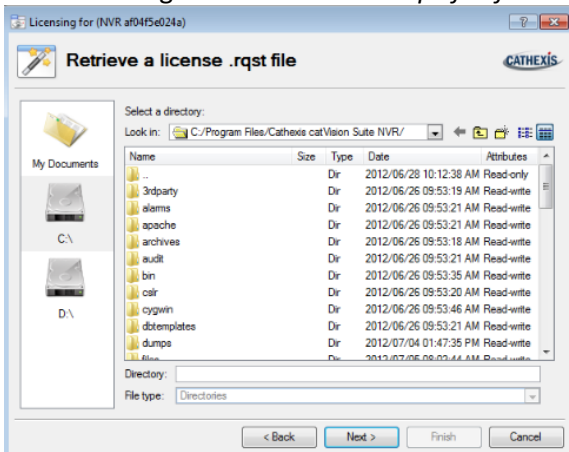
Licensing for (NVR af04f5e024a)

Retrieve a license .rqst file

CATHEXIS

My Documents

C:\

D:\

Select a directory:

Look in: C:/Program Files/Cathexis catVision Suite NVR/

| Name | Size | Type | Date | Attributes |
|---|---|---|---|---|
| .. | | Dir | 2012/06/28 10:12:38 AM | Read-only |
| 3rdparty | | Dir | 2012/06/26 09:53:19 AM | Read-write |
| alarms | | Dir | 2012/06/26 09:53:21 AM | Read-write |
| apache | | Dir | 2012/06/26 09:53:21 AM | Read-write |
| archives | | Dir | 2012/06/26 09:53:18 AM | Read-write |
| audit | | Dir | 2012/06/26 09:53:21 AM | Read-write |
| bin | | Dir | 2012/06/26 09:53:35 AM | Read-write |
| cslr | | Dir | 2012/06/26 09:53:20 AM | Read-write |
| cygwin | | Dir | 2012/06/26 09:53:46 AM | Read-write |
| dbtemplates | | Dir | 2012/06/26 09:53:21 AM | Read-write |
| dumps | | Dir | 2012/07/04 01:47:35 PM | Read-write |
| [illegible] | | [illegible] | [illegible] | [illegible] |

Directory:

File type: Directories

< Back   Next >   Finish   Cancel